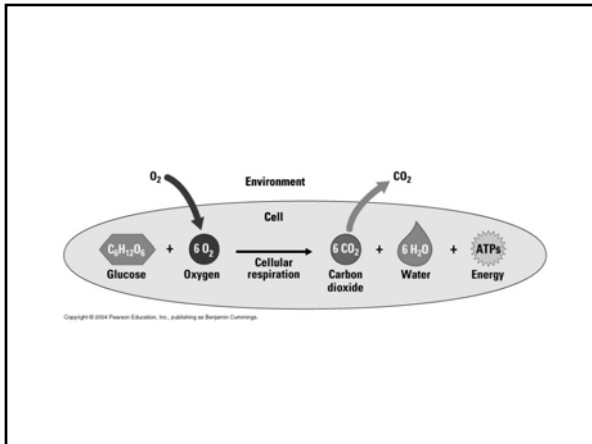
$O_2$

Environment

$CO_2$

Cell

$C_6H_{12}O_6$ + $6\ O_2$ Cellular respiration $6\ CO_2$ + $6\ H_2O$ + ATPs

Glucose Oxygen Carbon dioxide Water Energy

Copyright © 2004 Pearson Education, Inc., publishing as Benjamin Cummings.